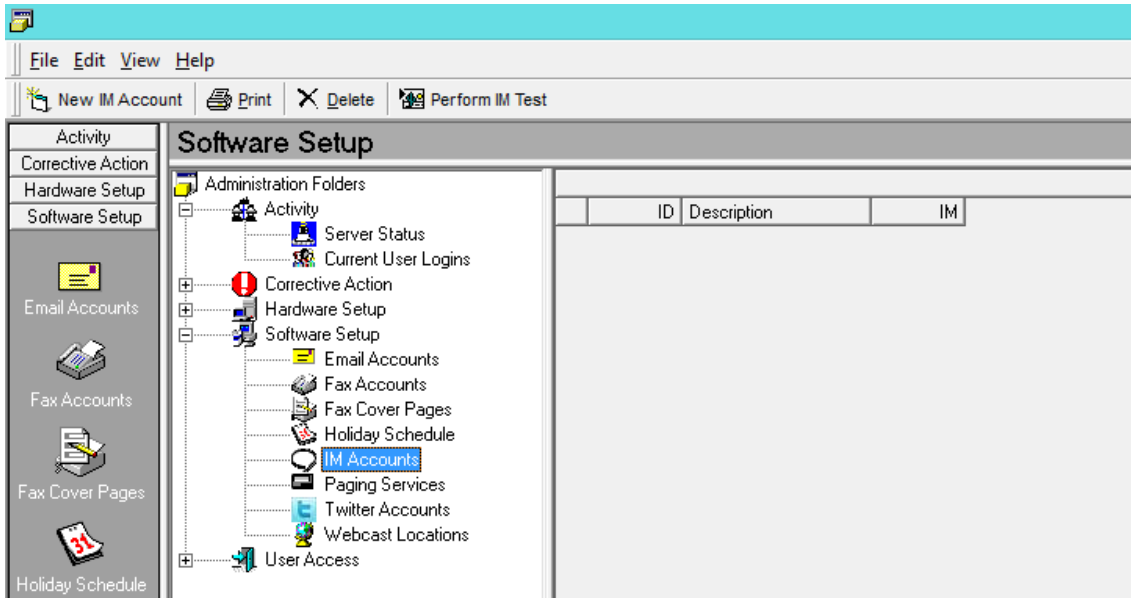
File Edit View Help

New IM Account | Print | Delete | Perform IM Test

Activity
Corrective Action
Hardware Setup
Software Setup

Email Accounts
Fax Accounts
Fax Cover Pages
31
Holiday Schedule

Software Setup

Administration Folders
Activity
Server Status
Current User Logins
Corrective Action
Hardware Setup
Software Setup
Email Accounts
Fax Accounts
Fax Cover Pages
Holiday Schedule
IM Accounts
Paging Services
Twitter Accounts
Webcast Locations
User Access

| | ID | Description | IM |
|---|---|---|---|